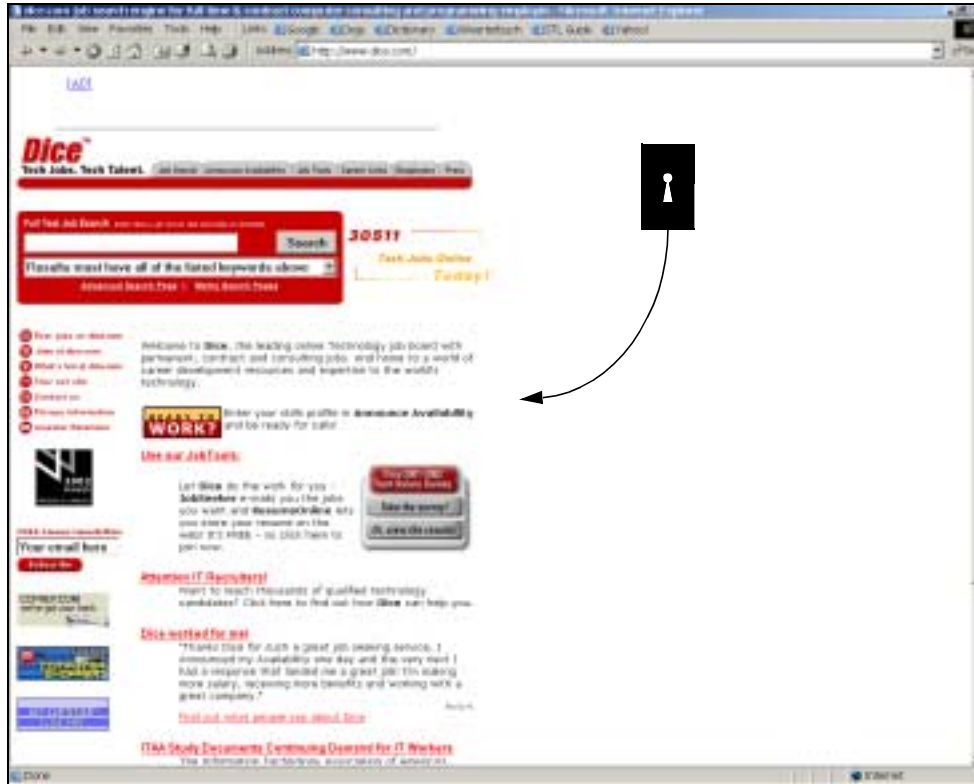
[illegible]
File Edit View Favorites Tools Help Links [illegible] Address http://www.dice.com/

[AD]

Dice
Tech Jobs. Tech Talent.

Full Text Job Search
Search
Results must have all of the listed keywords above
Advanced Search Page | Metro Search Pages

30511
Tech Jobs Online
Today!

Welcome to Dice, the leading online technology job board with permanent, contract and consulting jobs, and home to a world of career development resources and expertise to the world's technology.

READY TO WORK? Enter your skills profile in Announce Availability and be ready for calls!

Use our Job Tools:
Let Dice do the work for you: JobAlerts e-mails you the jobs you want and ResumeOnline lets you store your resume on the web! It's FREE – so click here to join now.

Take the survey!
Or, view the results!

Attention IT Recruiters!
Want to reach thousands of qualified technology candidates? Click here to find out how Dice can help you.

Dice worked for me!
"Thanks Dice for such a great job seeking service. I announced my Availability one day and the very next I had a response that landed me a great job! I'm making more salary, receiving more benefits and working with a great company."

Find out what people say about Dice

ITAA Study Documents Continuing Demand for IT Workers
The Information Technology Association of America

Your email here

1

Done
Internet